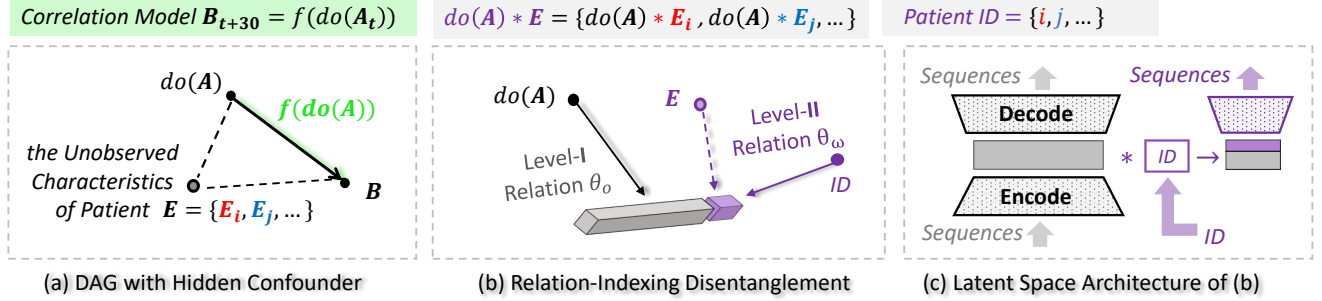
*Correlation Model* $\boldsymbol{B_{t+30}} = f(do(\boldsymbol{A_t}))$

$do(\boldsymbol{A}) * \boldsymbol{E} = \{do(\boldsymbol{A}) * \boldsymbol{E_i}, do(\boldsymbol{A}) * \boldsymbol{E_j}, \ldots\}$

*Patient ID* $= \{i, j, \ldots\}$

$do(\boldsymbol{A})$

$\boldsymbol{f(do(A))}$

*the Unobserved Characteristics of Patient* $\boldsymbol{E} = \{\boldsymbol{E_i}, \boldsymbol{E_j}, \ldots\}$

$\boldsymbol{B}$

$do(\boldsymbol{A})$

$\boldsymbol{E}$

Level-II Relation $\theta_\omega$

Level-I Relation $\theta_o$

*ID*

*Sequences*

*Sequences*

Decode

$*$ *ID* $\rightarrow$

Encode

*Sequences*

*ID*

(a) DAG with Hidden Confounder

(b) Relation-Indexing Disentanglement

(c) Latent Space Architecture of (b)